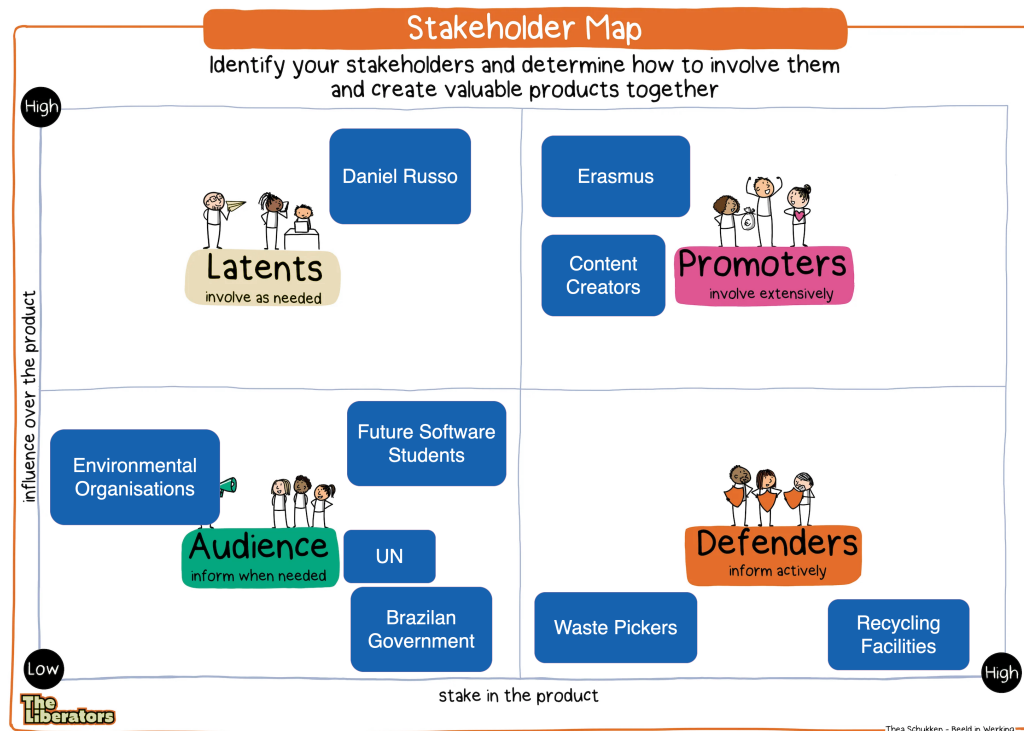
Stakeholder Map

Identify your stakeholders and determine how to involve them and create valuable products together

High

Daniel Russo

Latents
involve as needed

Erasmus

Content Creators

Promoters
involve extensively

influence over the product

Environmental Organisations

Future Software Students

Audience
inform when needed

UN

Brazilan Government

Defenders
inform actively

Waste Pickers

Recycling Facilities

Low

High

stake in the product

The Liberators

Thea Schukken - Beeld in Werking